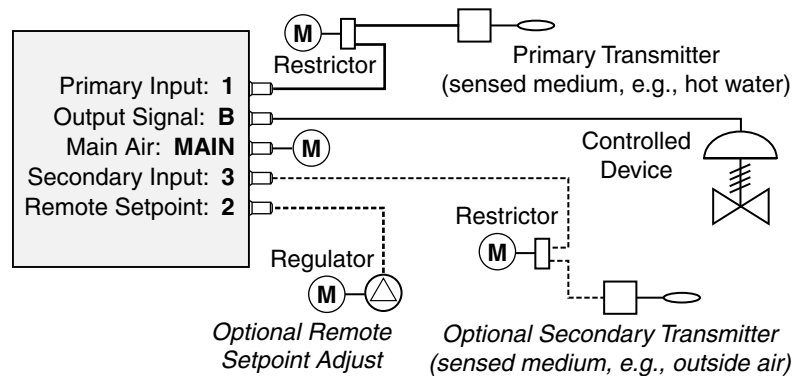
M
Restrictor
Primary Transmitter
(sensed medium, e.g., hot water)

Primary Input: **1**
Output Signal: **B**
Main Air: **MAIN**
Secondary Input: **3**
Remote Setpoint: **2**

M

Controlled Device

Restrictor
M

Regulator
M

*Optional Remote Setpoint Adjust*

*Optional Secondary Transmitter (sensed medium, e.g., outside air)*